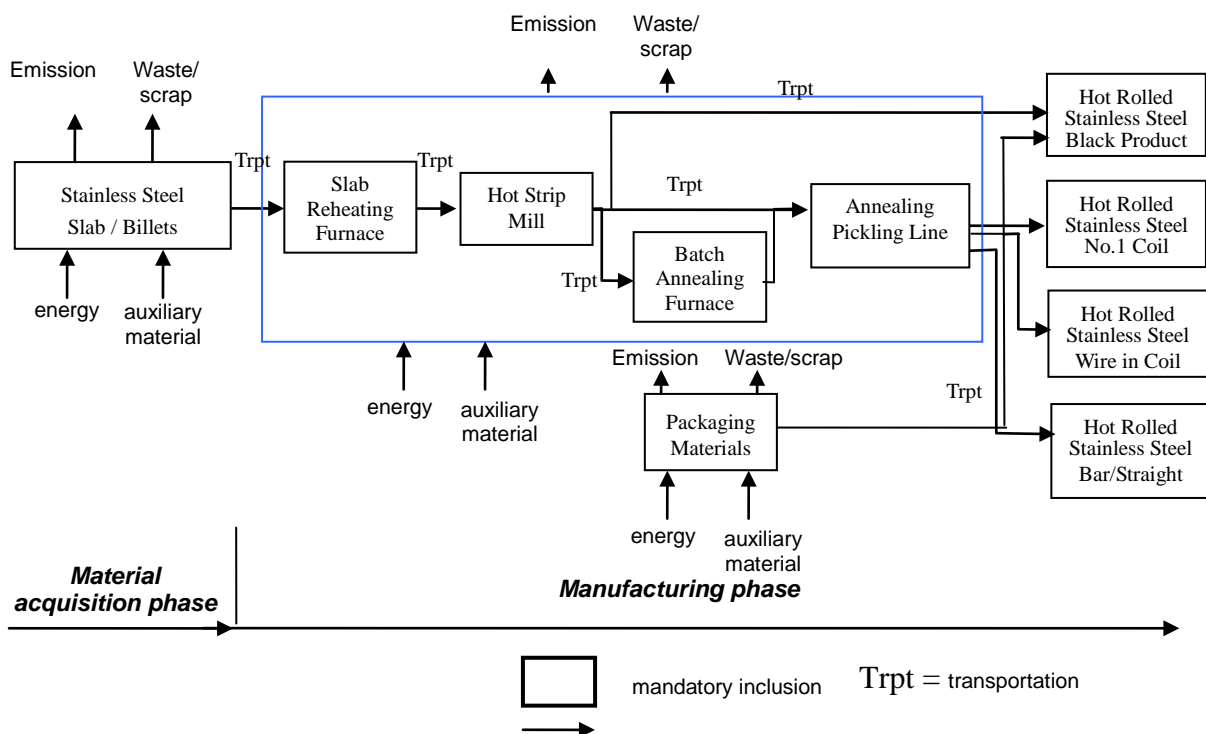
Emission

Waste/ scrap

Emission

Waste/ scrap

Trpt

Hot Rolled Stainless Steel Black Product

Trpt

Stainless Steel Slab / Billets

Trpt

Slab Reheating Furnace

Hot Strip Mill

Trpt

Annealing Pickling Line

Hot Rolled Stainless Steel No.1 Coil

Trpt

Batch Annealing Furnace

energy

auxiliary material

Hot Rolled Stainless Steel Wire in Coil

Emission

Waste/scrap

Trpt

energy

auxiliary material

Packaging Materials

Hot Rolled Stainless Steel Bar/Straight

energy

auxiliary material

Material acquisition phase

Manufacturing phase

mandatory inclusion

Trpt = transportation